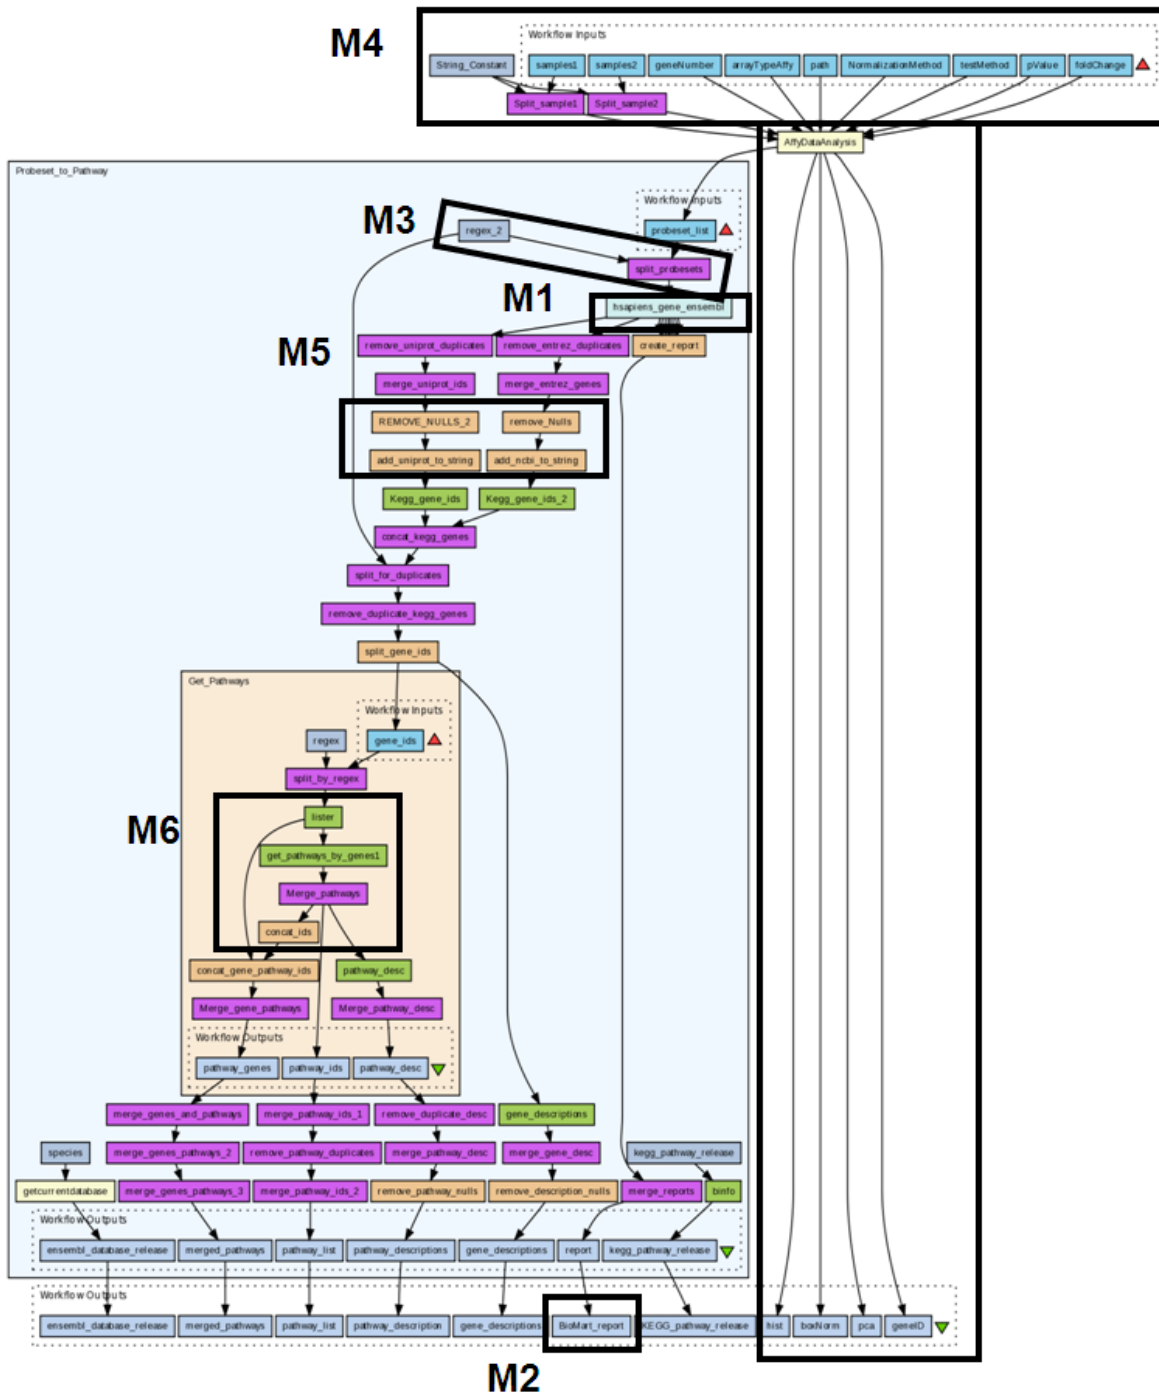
M4

Workflow Inputs

String_Constant samples1 samples2 geneNumber arrayTypeAffy path NormalizationMethod testMethod pValue foldChange

Split_sample1 Split_sample2

AffyDataAnalysis

Probeset_to_Pathway

Workflow Inputs

M3

regex_2 probeset_list

split_probesets

M1

hsapiens_gene_ensembl

M5

remove_uniprot_duplicates remove_entrez_duplicates create_report

merge_uniprot_ids merge_entrez_genes

REMOVE_NULLS_2 remove_Nulls

add_uniprot_to_string add_ncbi_to_string

Kegg_gene_ids Kegg_gene_ids_2

concat_kegg_genes

split_for_duplicates

remove_duplicate_kegg_genes

split_gene_ids

Get_Pathways

Workflow Inputs

regex gene_ids

split_by_regex

M6

lister

get_pathways_by_genes1

Merge_pathways

concat_ids

concat_gene_pathway_ids pathway_desc

Merge_gene_pathways Merge_pathway_desc

Workflow Outputs

pathway_genes pathway_ids pathway_desc

merge_genes_and_pathways merge_pathway_ids_1 remove_duplicate_desc gene_descriptions

species merge_genes_pathways_2 remove_pathway_duplicates merge_pathway_desc merge_gene_desc kegg_pathway_release

getcurrentdatabase merge_genes_pathways_3 merge_pathway_ids_2 remove_pathway_nulls remove_description_nulls merge_reports binfo

Workflow Outputs

ensembl_database_release merged_pathways pathway_list pathway_descriptions gene_descriptions report kegg_pathway_release

Workflow Outputs

ensembl_database_release merged_pathways pathway_list pathway_description gene_descriptions BioMart_report KEGG_pathway_release hist boxNorm pca geneID

M2